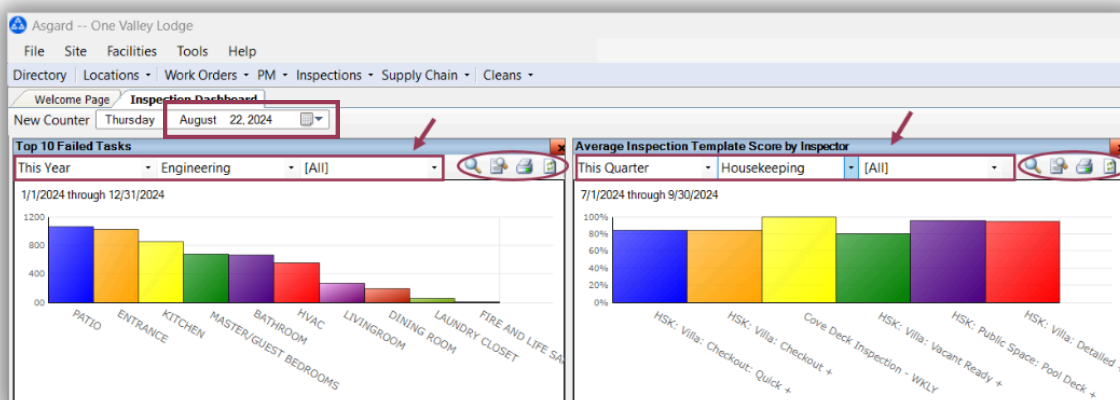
Asgard -- One Valley Lodge

File Site Facilities Tools Help

Directory Locations ▾ Work Orders ▾ PM ▾ Inspections ▾ Supply Chain ▾ Cleans ▾

Welcome Page Inspection Dashboard

New Counter Thursday August 22, 2024

Top 10 Failed Tasks

This Year Engineering [All]

1/1/2024 through 12/31/2024

1200
800
400
00

PATIO
ENTRANCE
KITCHEN
MASTER/GUEST BEDROOMS
BATHROOM
HVAC
LIVINGROOM
DINING ROOM
LAUNDRY CLOSET
FIRE AND LIFE SA

Average Inspection Template Score by Inspector

This Quarter Housekeeping [All]

7/1/2024 through 9/30/2024

100%
80%
60%
40%
20%
0%

HSK: Villa: Checkout: Quick +
HSK: Villa: Checkout +
Cove Deck Inspection - WKLY
HSK: Villa: Vacant Ready +
HSK: Public Space: Pool Deck +
HSK: Villa: Detailed